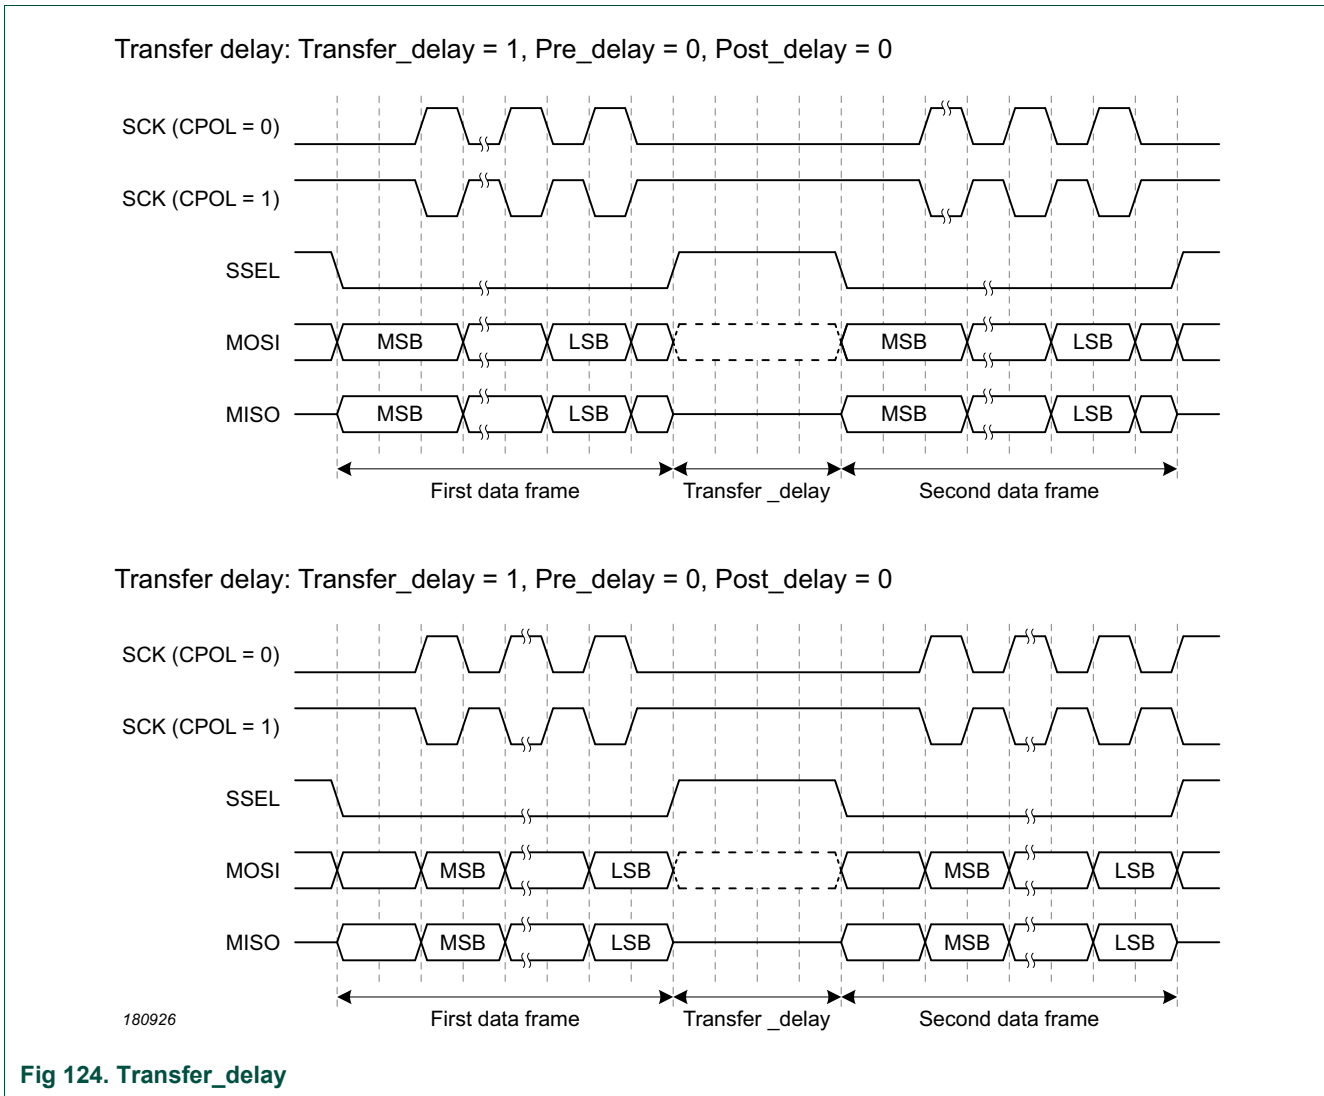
Transfer delay: Transfer_delay = 1, Pre_delay = 0, Post_delay = 0

SCK (CPOL = 0)

SCK (CPOL = 1)

SSEL

MOSI MSB LSB MSB LSB

MISO MSB LSB MSB LSB

First data frame Transfer _delay Second data frame

Transfer delay: Transfer_delay = 1, Pre_delay = 0, Post_delay = 0

SCK (CPOL = 0)

SCK (CPOL = 1)

SSEL

MOSI MSB LSB MSB LSB

MISO MSB LSB MSB LSB

180926

First data frame Transfer _delay Second data frame

Fig 124. Transfer_delay